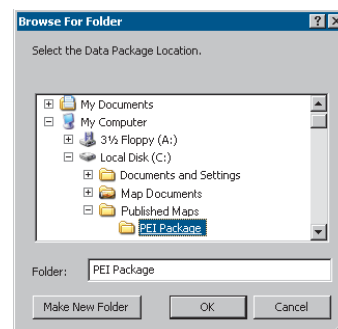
Browse For Folder

Select the Data Package Location.

My Documents
My Computer
3½ Floppy (A:)
Local Disk (C:)
Documents and Settings
Map Documents
Published Maps
PEI Package

Folder: PEI Package

Make New Folder
OK
Cancel